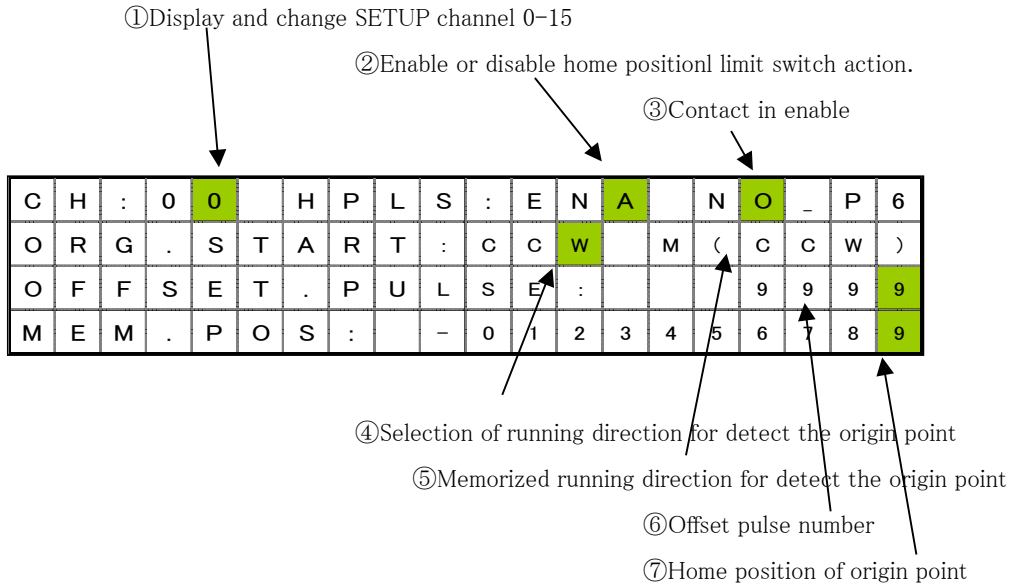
①Display and change SETUP channel 0-15

②Enable or disable home positionl limit switch action.

③Contact in enable

| C | H | : | 0 | 0 | | H | P | L | S | : | E | N | A | | N | O | _ | P | 6 |
|---|---|---|---|---|---|---|---|---|---|---|---|---|---|---|---|---|---|---|---|
| O | R | G | . | S | T | A | R | T | : | C | C | W | | M | ( | C | C | W | ) |
| O | F | F | S | E | T | . | P | U | L | S | E | : | | | | 9 | 9 | 9 | 9 |
| M | E | M | . | P | O | S | : | | - | 0 | 1 | 2 | 3 | 4 | 5 | 6 | 7 | 8 | 9 |

④Selection of running direction for detect the origin point

⑤Memorized running direction for detect the origin point

⑥Offset pulse number

⑦Home position of origin point